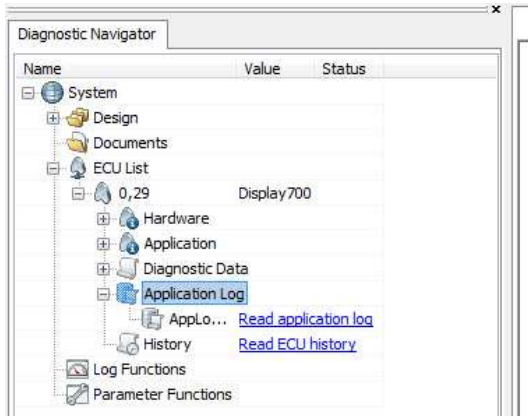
×

Diagnostic Navigator

| Name | Value | Status |
|---|---|---|
| System | | |
| Design | | |
| Documents | | |
| ECU List | | |
| 0,29 | Display700 | |
| Hardware | | |
| Application | | |
| Diagnostic Data | | |
| Application Log | | |
| AppLo... | Read application log | |
| History | Read ECU history | |
| Log Functions | | |
| Parameter Functions | | |